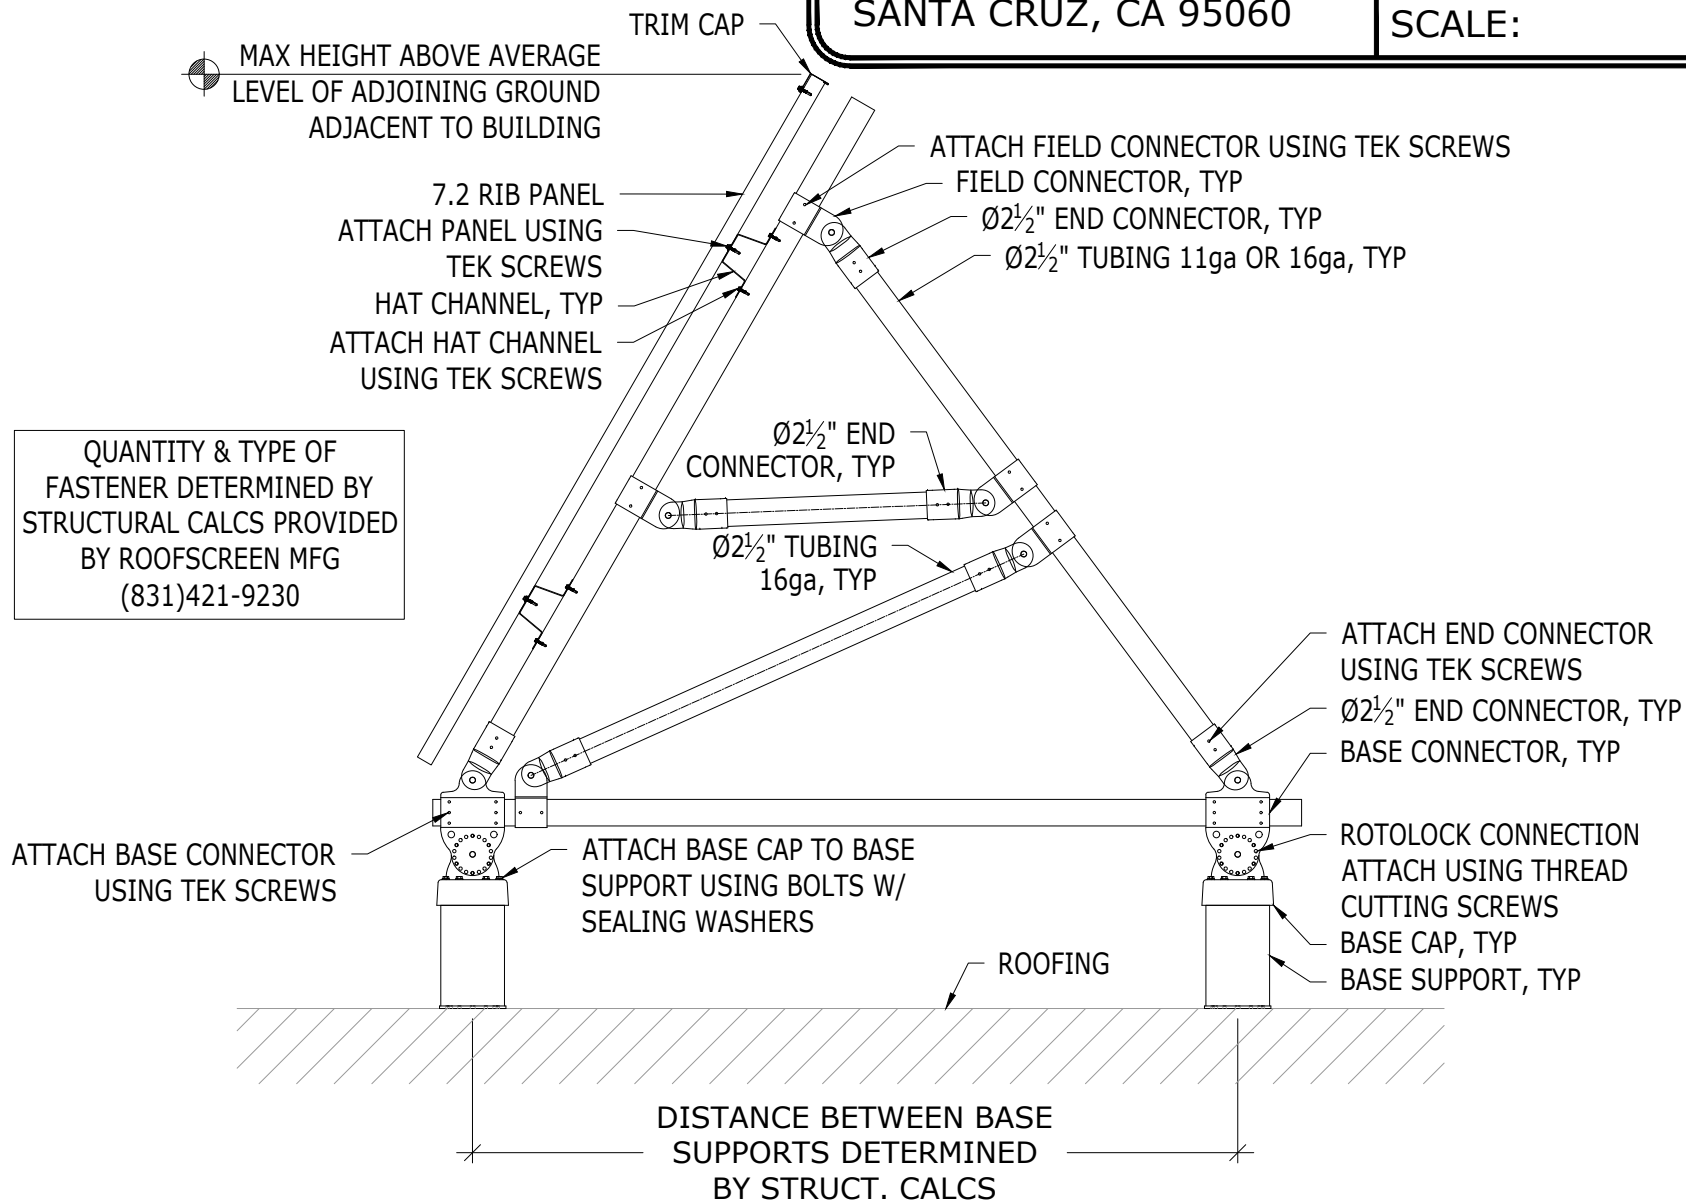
SANTA CRUZ, CA 95060

SCALE:

TRIM CAP

MAX HEIGHT ABOVE AVERAGE LEVEL OF ADJOINING GROUND ADJACENT TO BUILDING

7.2 RIB PANEL

ATTACH PANEL USING TEK SCREWS

HAT CHANNEL, TYP

ATTACH HAT CHANNEL USING TEK SCREWS

ATTACH FIELD CONNECTOR USING TEK SCREWS

FIELD CONNECTOR, TYP

Ø2$\frac{1}{2}$" END CONNECTOR, TYP

Ø2$\frac{1}{2}$" TUBING 11ga OR 16ga, TYP

QUANTITY & TYPE OF FASTENER DETERMINED BY STRUCTURAL CALCS PROVIDED BY ROOFSCREEN MFG (831)421-9230

Ø2$\frac{1}{2}$" END CONNECTOR, TYP

Ø2$\frac{1}{2}$" TUBING 16ga, TYP

ATTACH END CONNECTOR USING TEK SCREWS

Ø2$\frac{1}{2}$" END CONNECTOR, TYP

BASE CONNECTOR, TYP

ROTOLOCK CONNECTION ATTACH USING THREAD CUTTING SCREWS

BASE CAP, TYP

BASE SUPPORT, TYP

ATTACH BASE CONNECTOR USING TEK SCREWS

ATTACH BASE CAP TO BASE SUPPORT USING BOLTS W/ SEALING WASHERS

ROOFING

DISTANCE BETWEEN BASE SUPPORTS DETERMINED BY STRUCT. CALCS